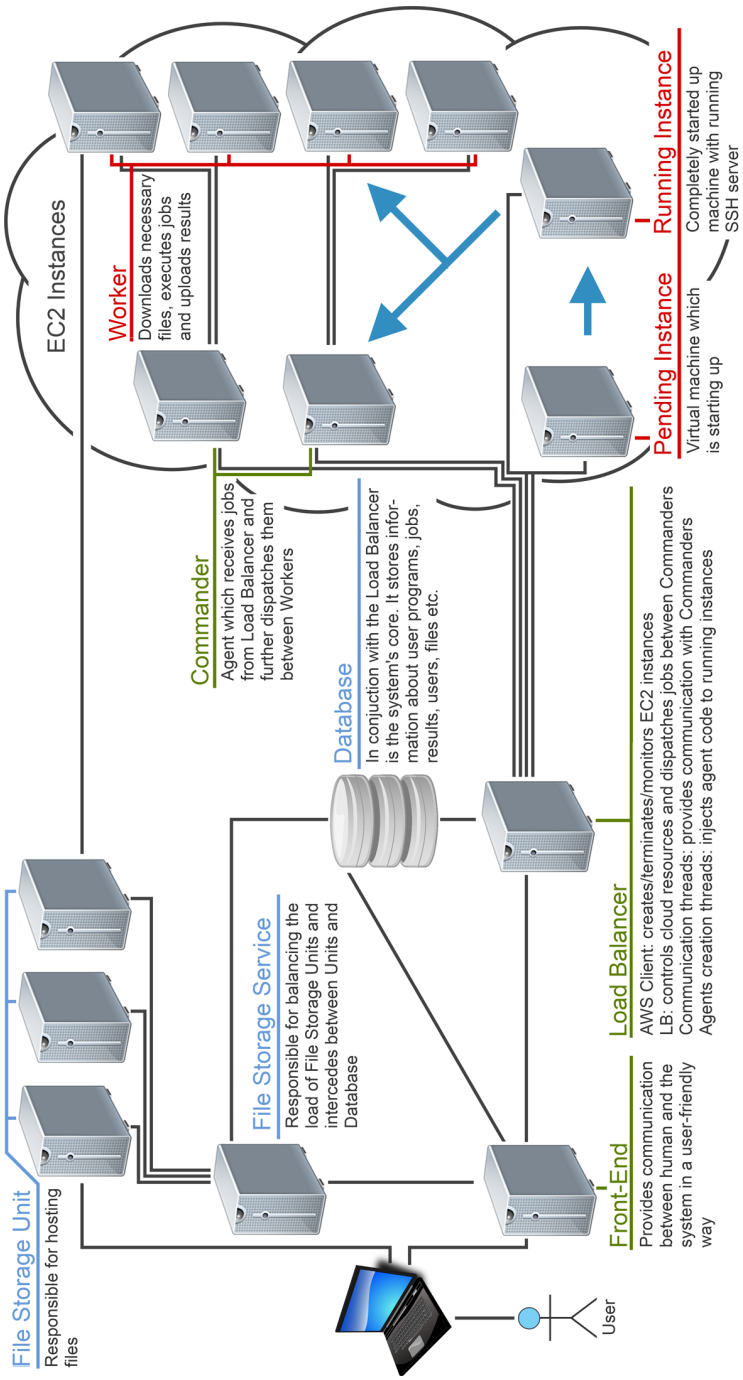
EC2 Instances

Worker
Downloads necessary files, executes jobs and uploads results

Running Instance
Completely started up machine with running SSH server

Pending Instance
Virtual machine which is starting up

Commander
Agent which receives jobs from Load Balancer and further dispatches them between Workers

Database
In conjuction with the Load Balancer is the system's core. It stores information about user programs, jobs, results, users, files etc.

File Storage Unit
Responsible for hosting files

File Storage Service
Responsible for balancing the load of File Storage Units and intercedes between Units and Database

Load Balancer
AWS Client: creates/terminates/monitors EC2 instances
LB: controls cloud resources and dispatches jobs between Commanders
Communication threads: provides communication with Commanders
Agents creation threads: injects agent code to running instances

Front-End
Provides communication between human and the system in a user-friendly way

User